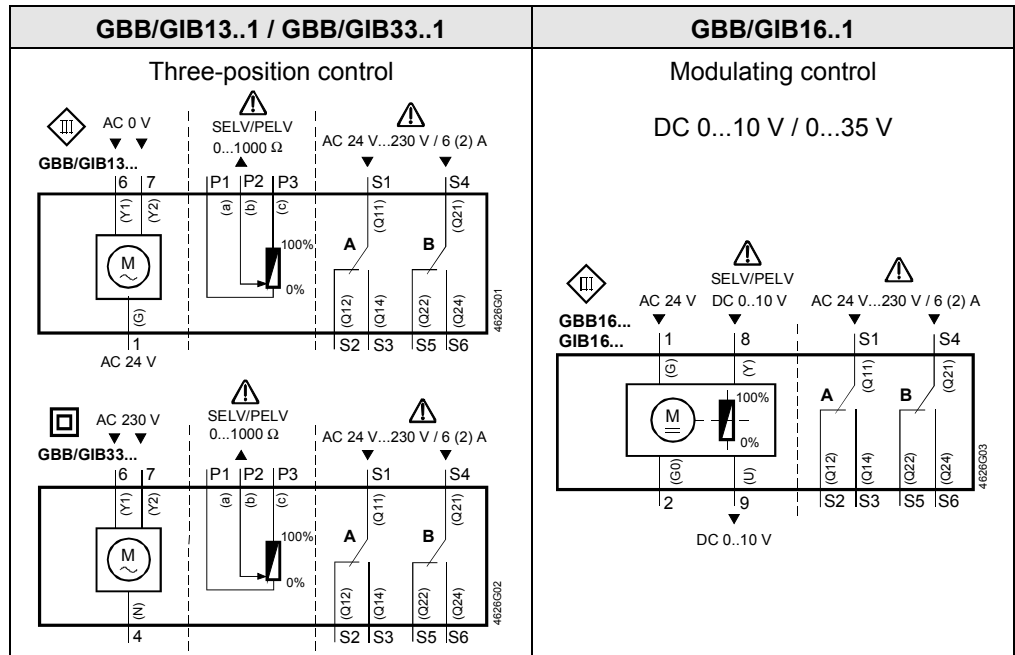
| GBB/GIB13..1 / GBB/GIB33..1 | GBB/GIB16..1 |
|---|---|
| Three-position control | Modulating control |

AC 0 V

SELV/PELV
0...1000 Ω

AC 24 V...230 V / 6 (2) A

GBB/GIB13...

6 7 P1 P2 P3 S1 S4

(Y1) (Y2) (a) (b) (c) (Q11) (Q21)

100%

A B

M

0%

(G) (Q12) (Q14) (Q22) (Q24)

4626G01

1 S2 S3 S5 S6

AC 24 V

AC 230 V

SELV/PELV
0...1000 Ω

AC 24 V...230 V / 6 (2) A

GBB/GIB33...

6 7 P1 P2 P3 S1 S4

(Y1) (Y2) (a) (b) (c) (Q11) (Q21)

100%

A B

M

0%

(N) (Q12) (Q14) (Q22) (Q24)

4626G02

4 S2 S3 S5 S6

DC 0...10 V / 0...35 V

SELV/PELV

AC 24 V DC 0..10 V AC 24 V...230 V / 6 (2) A

GBB16...
GIB16...

1 8 S1 S4

(G) (Y) (Q11) (Q21)

100%

A B

M

0%

(G0) (U) (Q12) (Q14) (Q22) (Q24)

4626G03

2 9 S2 S3 S5 S6

DC 0..10 V